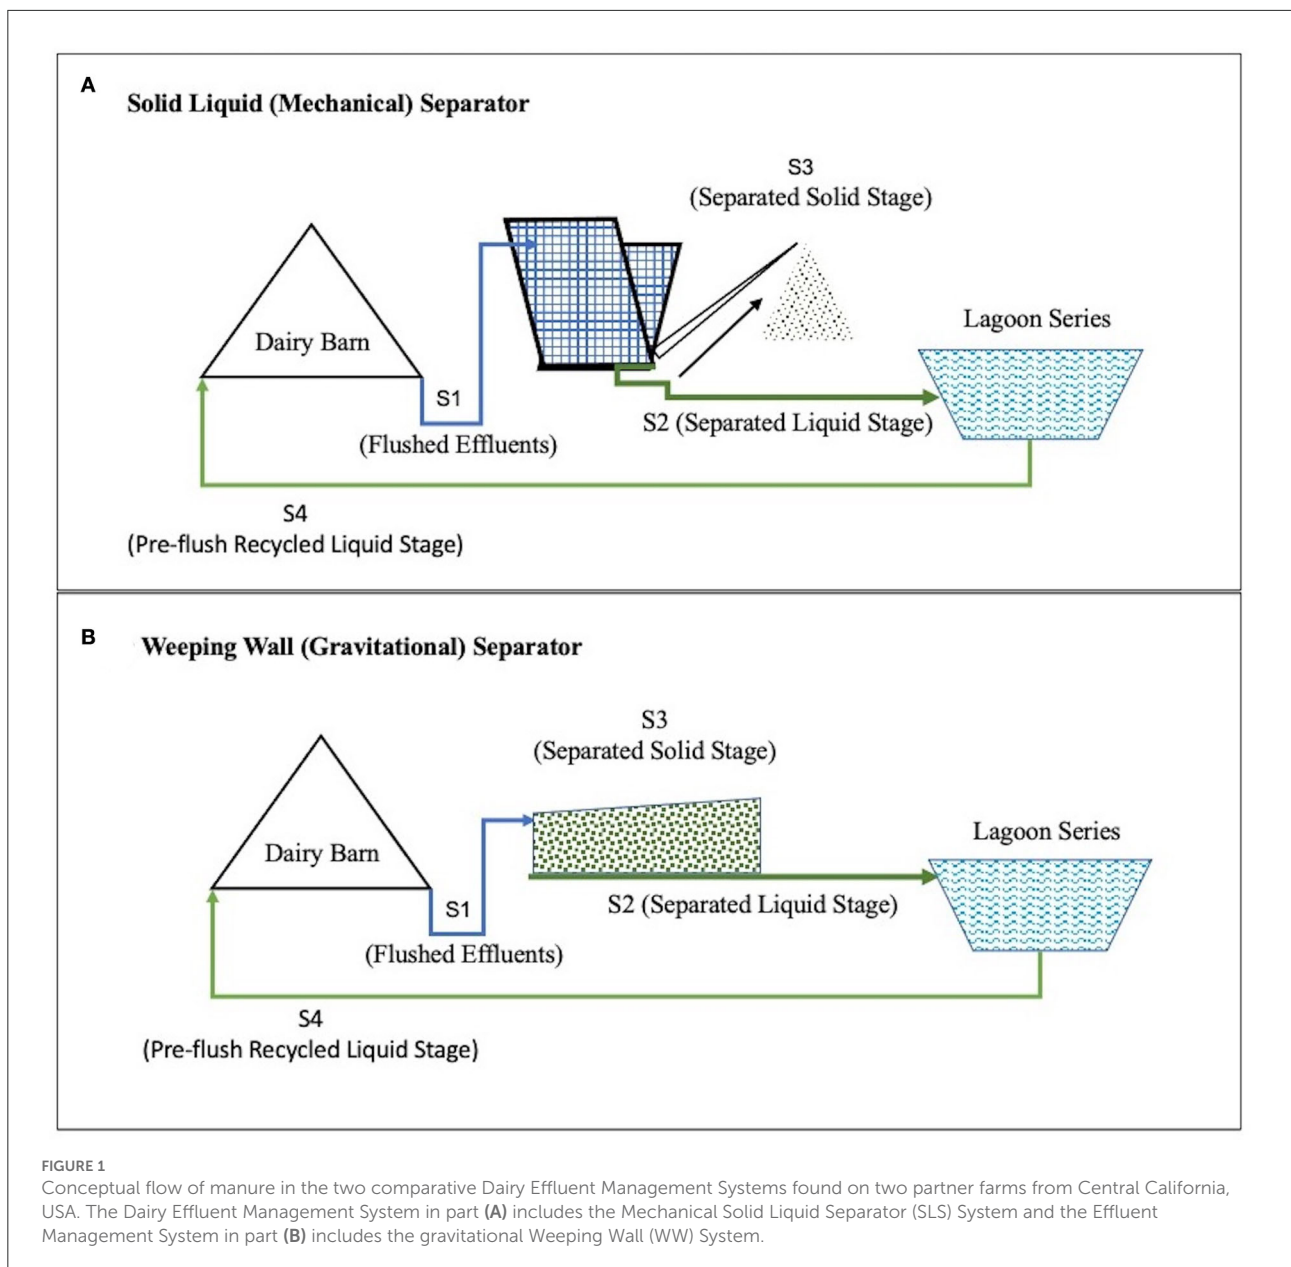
A

Solid Liquid (Mechanical) Separator

S3
(Separated Solid Stage)

Dairy Barn

Lagoon Series

S1
(Flushed Effluents)

S2 (Separated Liquid Stage)

S4
(Pre-flush Recycled Liquid Stage)

B

Weeping Wall (Gravitational) Separator

S3
(Separated Solid Stage)

Dairy Barn

Lagoon Series

S1
(Flushed Effluents)

S2 (Separated Liquid Stage)

S4
(Pre-flush Recycled Liquid Stage)

FIGURE 1
Conceptual flow of manure in the two comparative Dairy Effluent Management Systems found on two partner farms from Central California, USA. The Dairy Effluent Management System in part **(A)** includes the Mechanical Solid Liquid Separator (SLS) System and the Effluent Management System in part **(B)** includes the gravitational Weeping Wall (WW) System.